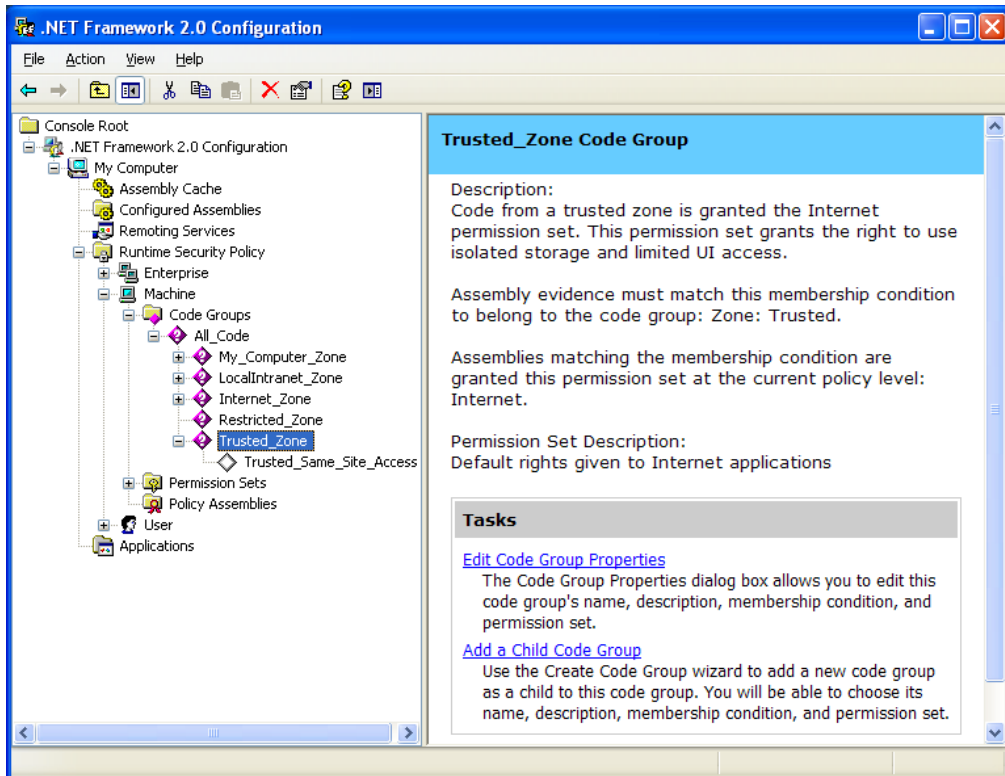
.NET Framework 2.0 Configuration

File Action View Help

Console Root
.NET Framework 2.0 Configuration
My Computer
Assembly Cache
Configured Assemblies
Remoting Services
Runtime Security Policy
Enterprise
Machine
Code Groups
All_Code
My_Computer_Zone
LocalIntranet_Zone
Internet_Zone
Restricted_Zone
Trusted_Zone
Trusted_Same_Site_Access
Permission Sets
Policy Assemblies
User
Applications

Trusted_Zone Code Group

Description:
Code from a trusted zone is granted the Internet permission set. This permission set grants the right to use isolated storage and limited UI access.

Assembly evidence must match this membership condition to belong to the code group: Zone: Trusted.

Assemblies matching the membership condition are granted this permission set at the current policy level: Internet.

Permission Set Description:
Default rights given to Internet applications

Tasks

Edit Code Group Properties
The Code Group Properties dialog box allows you to edit this code group's name, description, membership condition, and permission set.

Add a Child Code Group
Use the Create Code Group wizard to add a new code group as a child to this code group. You will be able to choose its name, description, membership condition, and permission set.